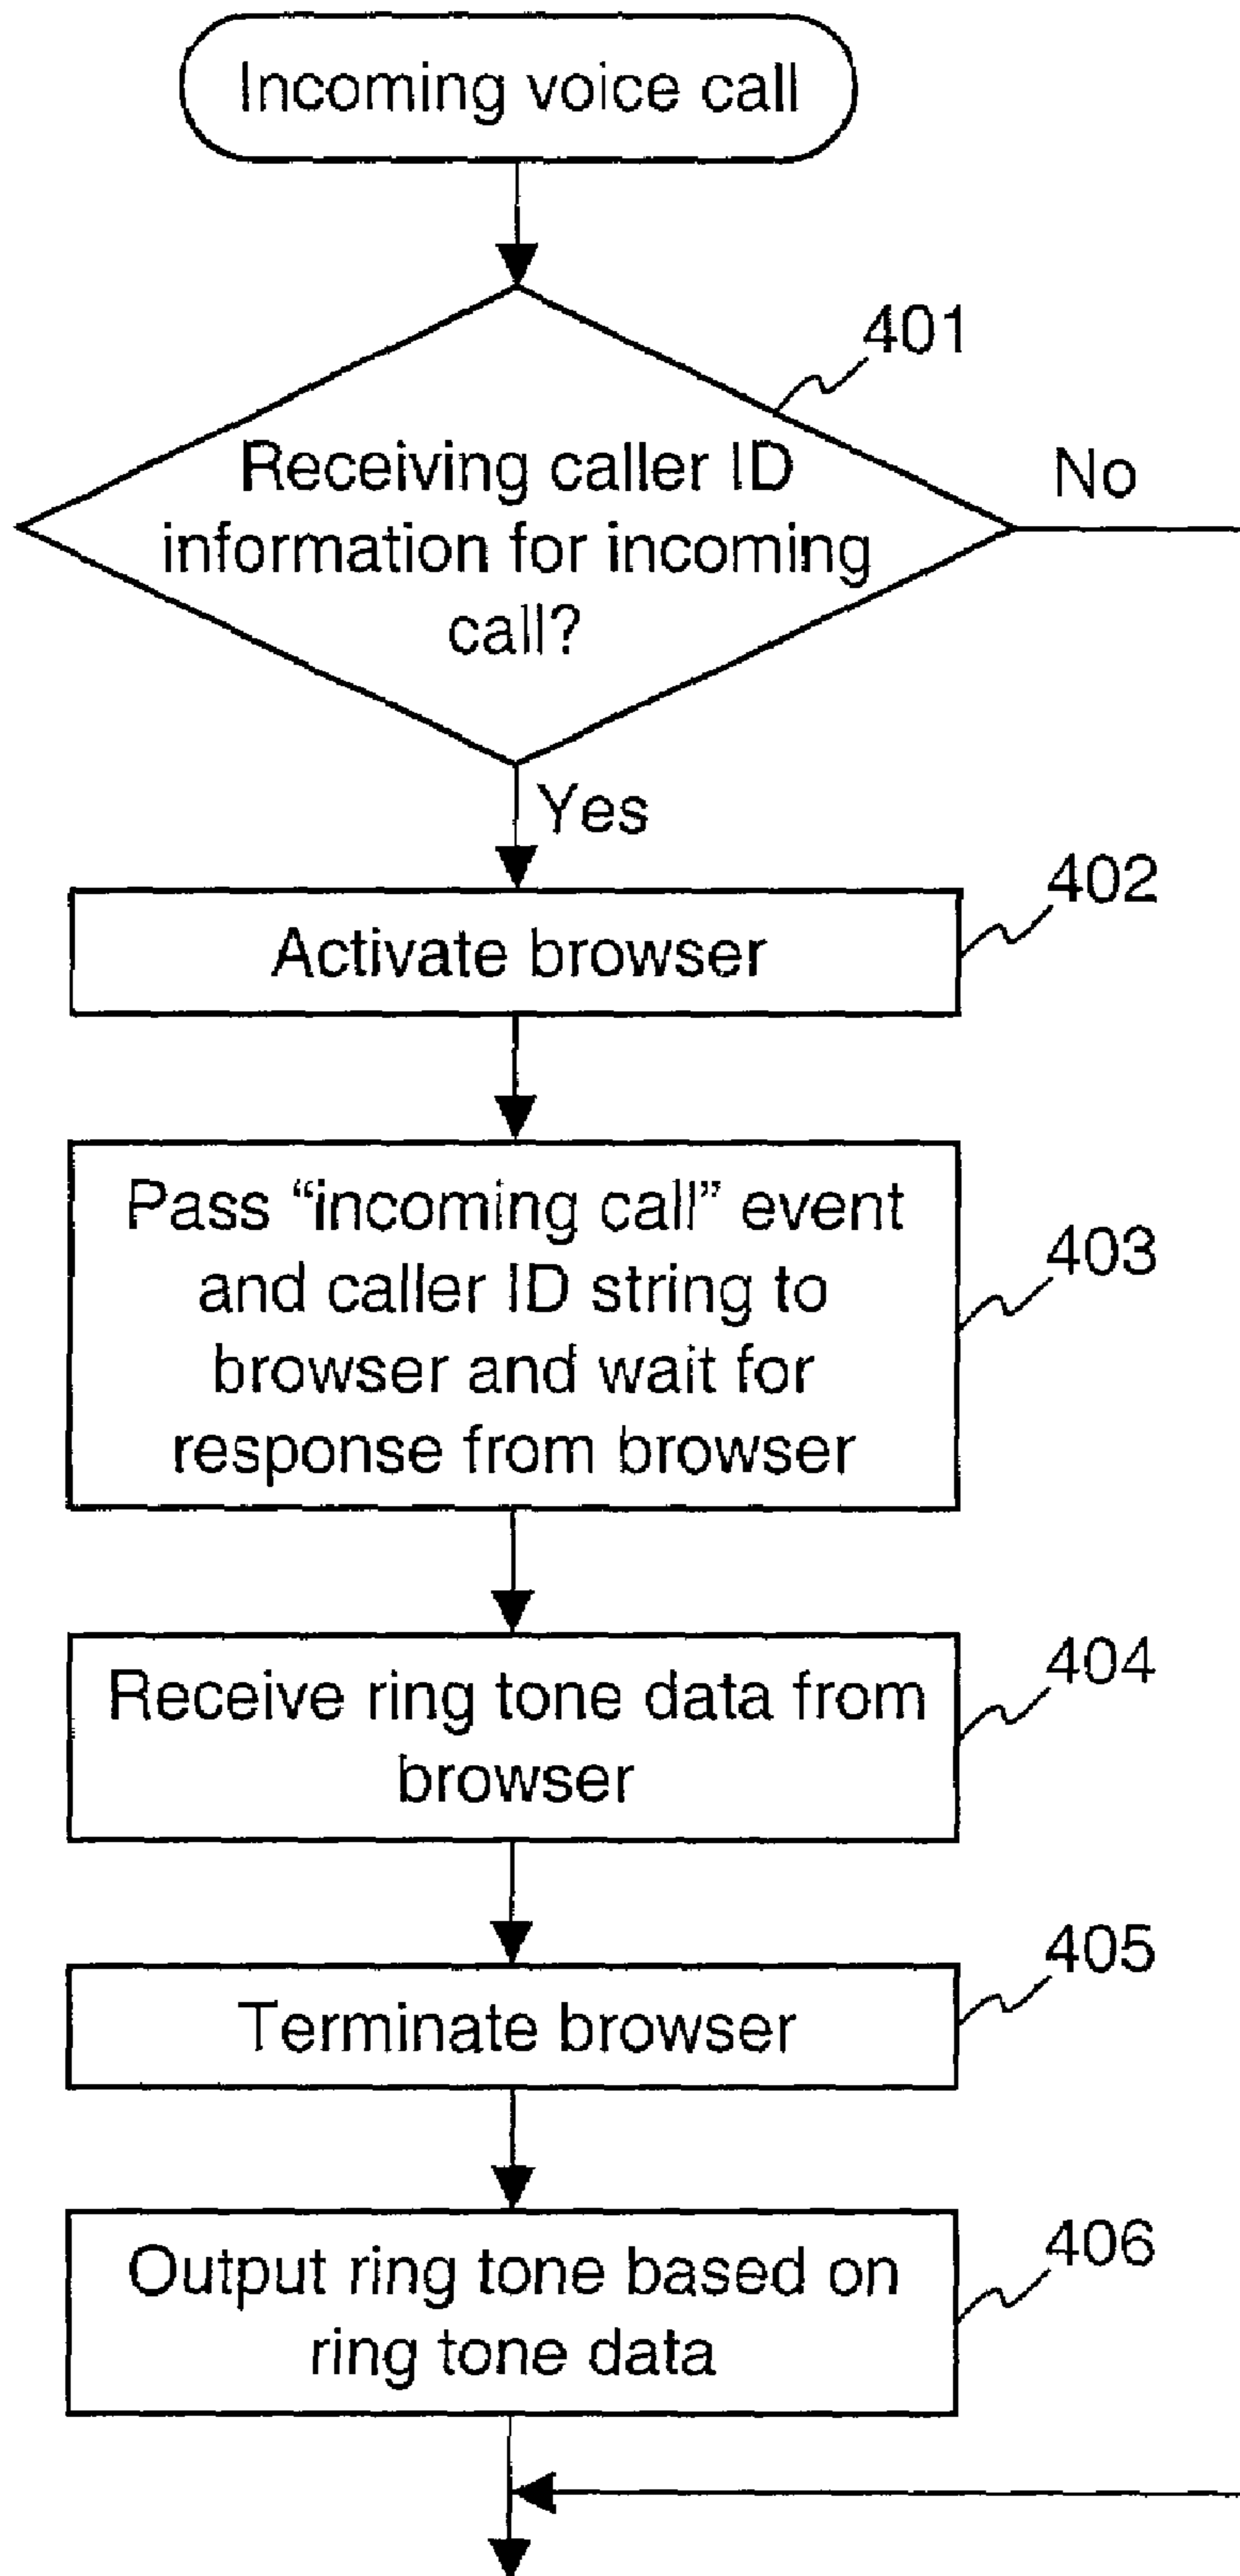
Incoming voice call

401

Receiving caller ID information for incoming call?

No

Yes

402

Activate browser

Pass “incoming call” event and caller ID string to browser and wait for response from browser

403

404

Receive ring tone data from browser

405

Terminate browser

406

Output ring tone based on ring tone data